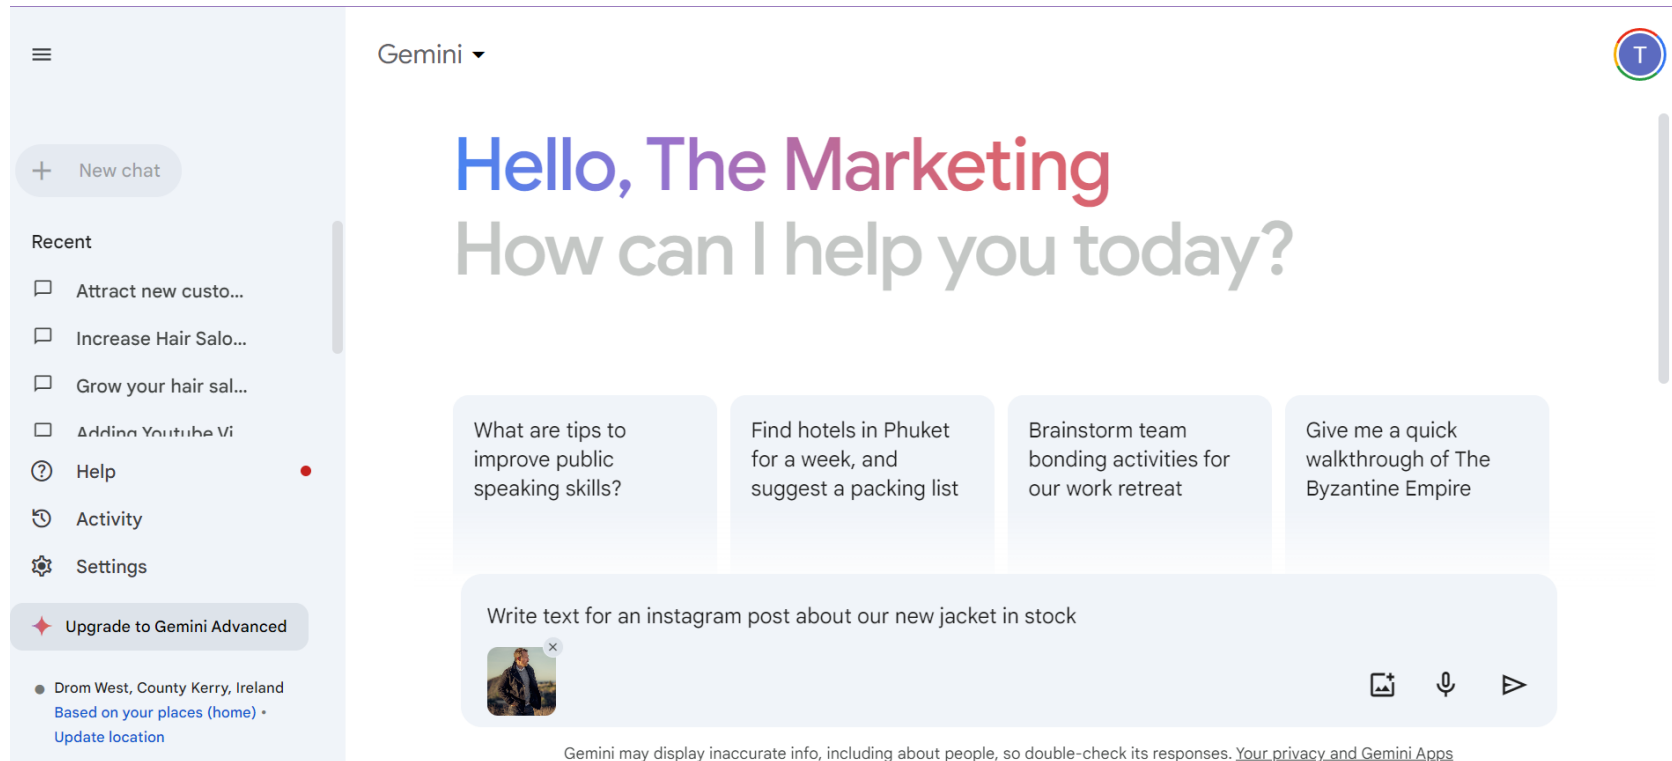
New chat

Recent

Attract new custo...

Increase Hair Salo...

Grow your hair sal...

Adding Youtube Vi

Help

Activity

Settings

Upgrade to Gemini Advanced

Drom West, County Kerry, Ireland
Based on your places (home) •
Update location

Gemini

T

Hello, The Marketing
How can I help you today?

What are tips to improve public speaking skills?

Find hotels in Phuket for a week, and suggest a packing list

Brainstorm team bonding activities for our work retreat

Give me a quick walkthrough of The Byzantine Empire

Write text for an instagram post about our new jacket in stock

Gemini may display inaccurate info, including about people, so double-check its responses. Your privacy and Gemini Apps